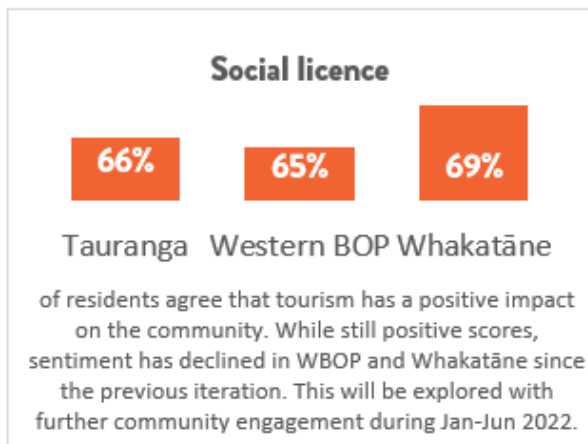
Social licence

66%

65%

69%

Tauranga Western BOP Whakatāne

of residents agree that tourism has a positive impact on the community. While still positive scores, sentiment has declined in WBOP and Whakatāne since the previous iteration. This will be explored with further community engagement during Jan-Jun 2022.